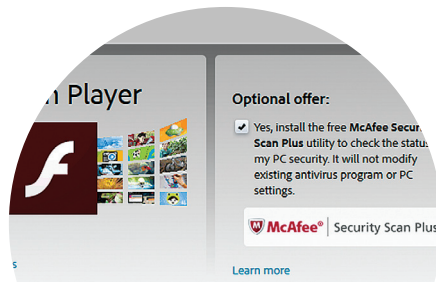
n Player

Optional offer:

Yes, install the free McAfee Securi Scan Plus utility to check the status my PC security. It will not modify existing antivirus program or PC settings.

McAfee® | Security Scan Plus

Learn more

s